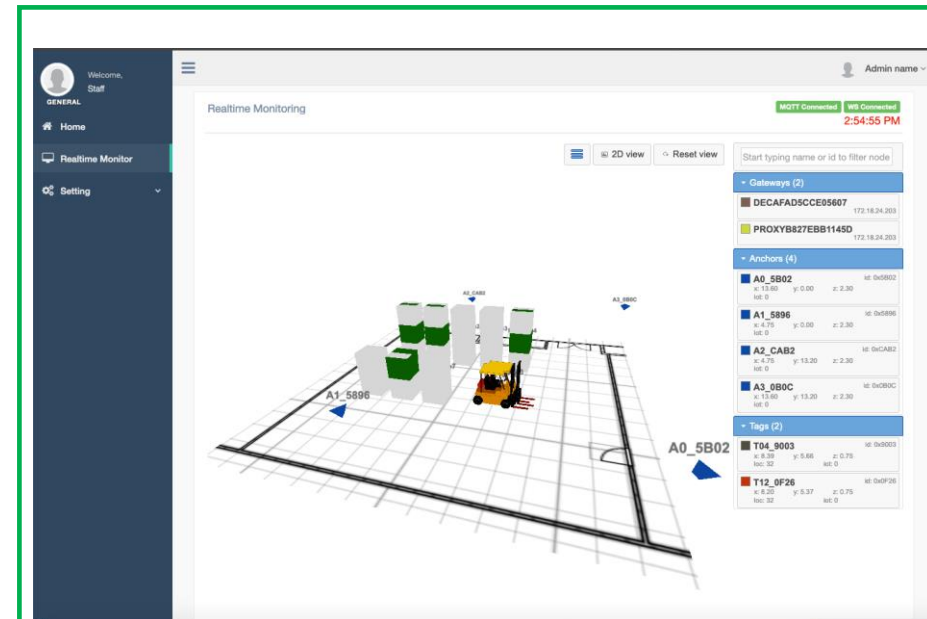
Welcome,
Staff
GENERAL

Home
Realtime Monitor
Setting

Admin name

Realtime Monitoring

MQTT Connected WS Connected
2:54:55 PM

2D view Reset view

Start typing name or id to filter node

Gateways (2)
DECAFAD5CCE05607
172.18.24.203
PROXYB827EBB1145D
172.18.24.203

Anchors (4)
A0_5B02 id: 0x5B02
x: 13.60 y: 0.00 z: 2.30
lot: 0
A1_5896 id: 0x5896
x: 4.75 y: 0.00 z: 2.30
lot: 0
A2_CAB2 id: 0xCAB2
x: 4.75 y: 13.20 z: 2.30
lot: 0
A3_0B0C id: 0x0B0C
x: 13.60 y: 13.20 z: 2.30
lot: 0

Tags (2)
T04_9003 id: 0x9003
x: 8.39 y: 5.66 z: 0.75
loc: 32 lot: 0
T12_0F26 id: 0x0F26
x: 8.20 y: 5.37 z: 0.75
loc: 32 lot: 0

A2_CAB2
A3_0B0C
A1_5896
A0_5B02